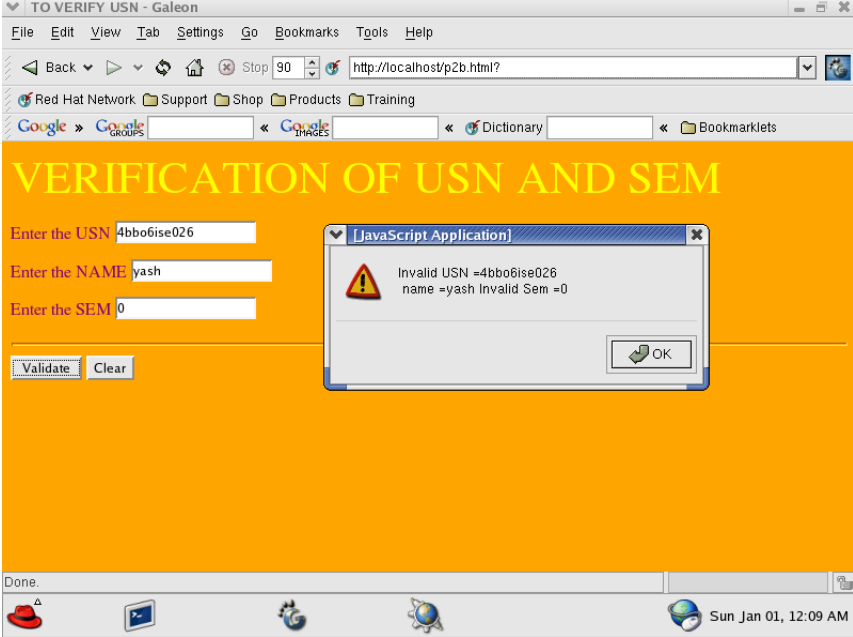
TO VERIFY USN - Galeon

File Edit View Tab Settings Go Bookmarks Tools Help

Back Stop 90 http://localhost/p2b.html?

Red Hat Network Support Shop Products Training

Google » Google GROUPS « Google IMAGES « Dictionary « Bookmarklets

VERIFICATION OF USN AND SEM

Enter the USN 4bbo6ise026

Enter the NAME yash

Enter the SEM 0

Validate Clear

[JavaScript Application]

Invalid USN =4bbo6ise026
name =yash Invalid Sem =0

OK

Done.

Sun Jan 01, 12:09 AM